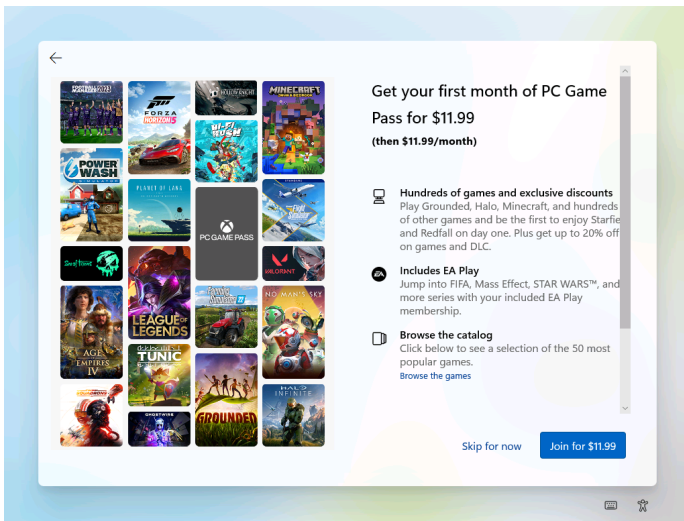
Get your first month of PC Game Pass for $11.99

(then $11.99/month)

Hundreds of games and exclusive discounts
Play Grounded, Halo, Minecraft, and hundreds of other games and be the first to enjoy Starfie and Redfall on day one. Plus get up to 20% off on games and DLC.

Includes EA Play
Jump into FIFA, Mass Effect, STAR WARS™, and more series with your included EA Play membership.

Browse the catalog
Click below to see a selection of the 50 most popular games.
Browse the games

Skip for now

Join for $11.99

FOOTBALL MANAGER 2023
FORZA HORIZON 5
HOLLOW KNIGHT
MINECRAFT
POWER WASH SIMULATOR
HI-FI RUSH
PLANET OF LANA
PC GAME PASS
Flight Simulator
Sea of Thieves
VALORANT
LEAGUE of LEGENDS
Farming Simulator 22
NO MAN'S SKY
AGE of EMPIRES IV
TUNIC
GHOSTWIRE
GROUNDED
HALO INFINITE